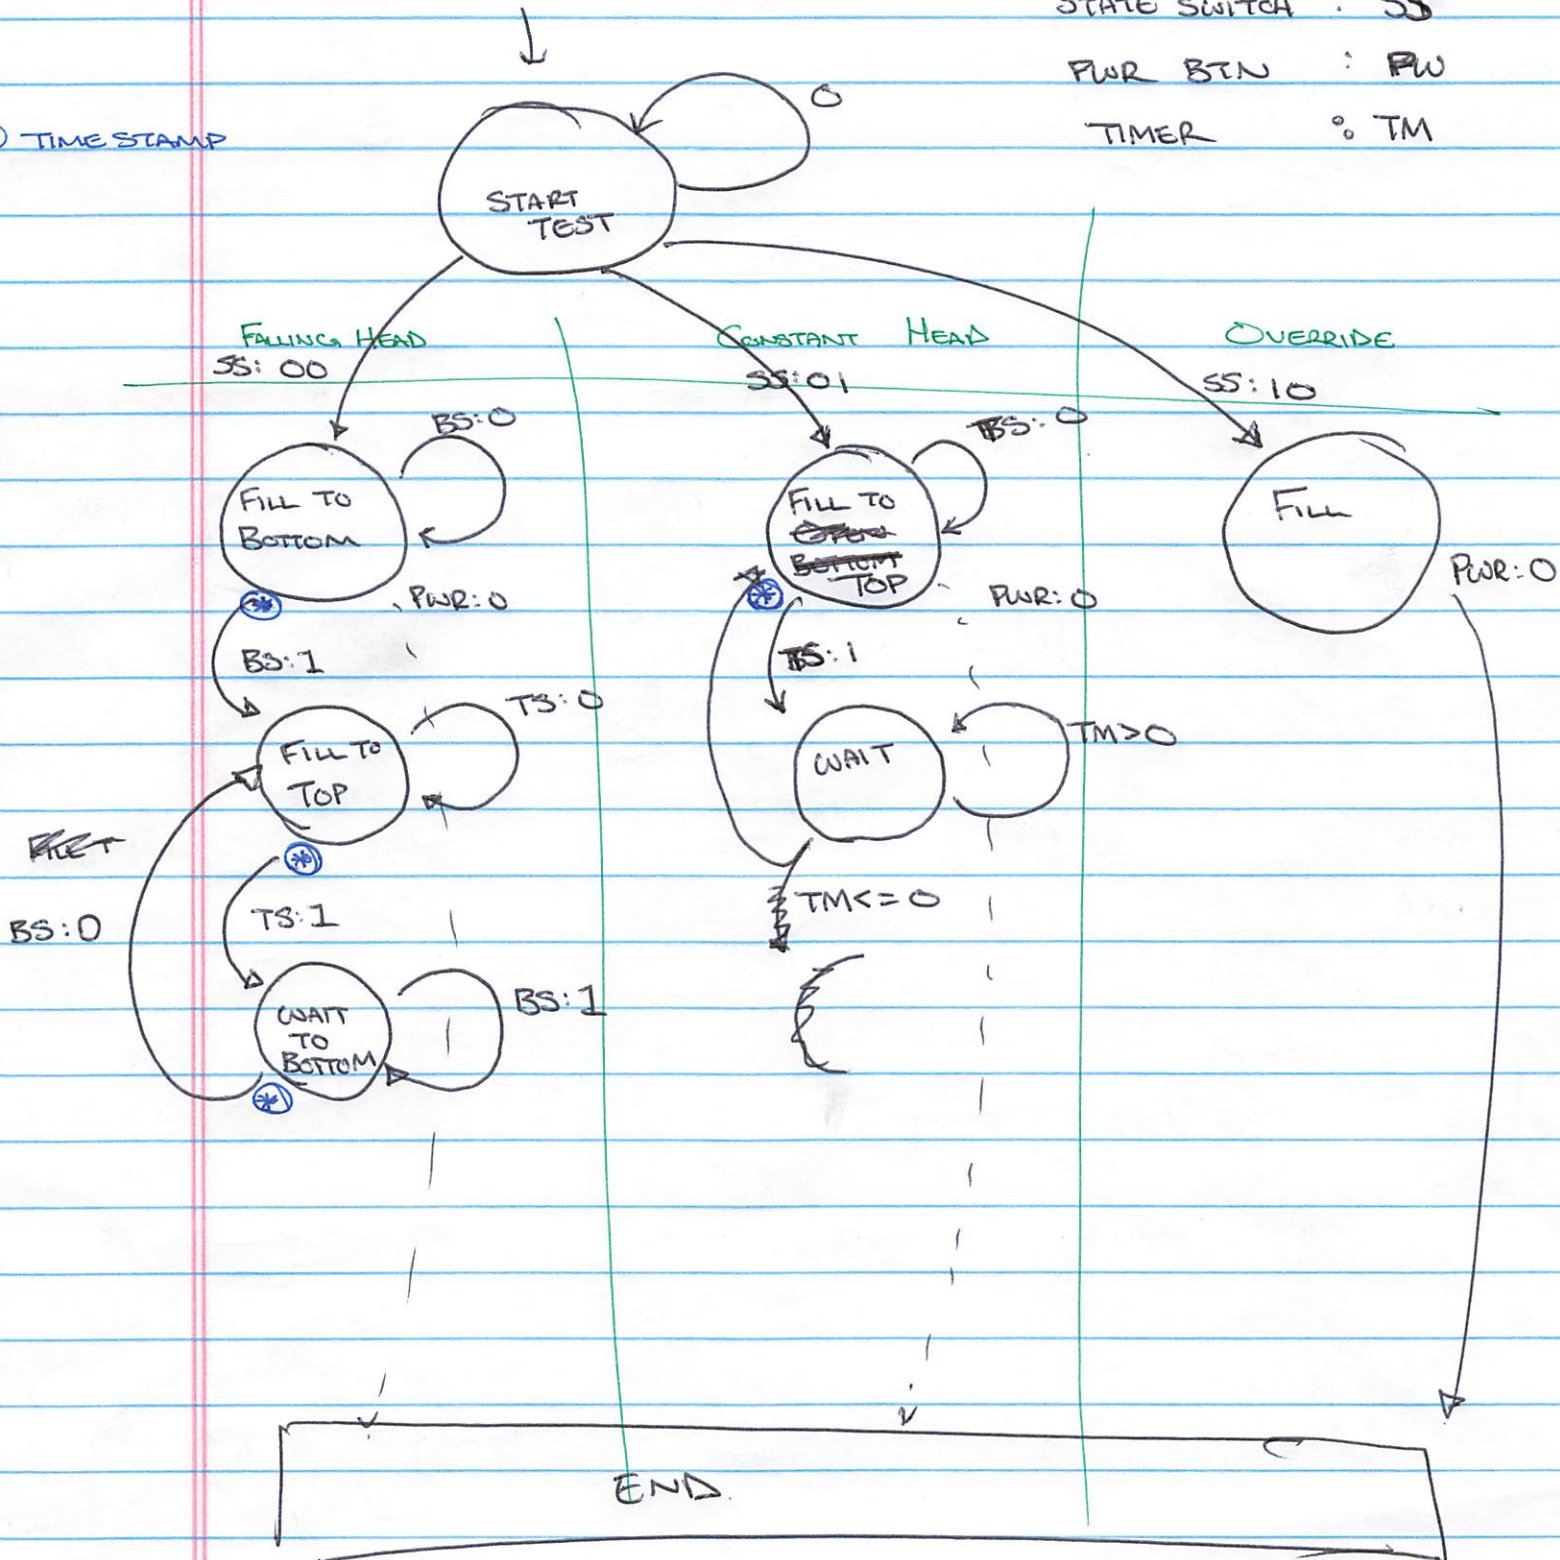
STATE SWITCH : SS
PWR BTN : PW
TIMER : TM

TIMESTAMP

0

START TEST

FALLING HEAD
SS: 00

CONSTANT HEAD
SS: 01

OVERRIDE
SS: 10

BS: 0
FILL TO BOTTOM
PWR: 0
BS: 1

FILL TO TOP
TS: 0
TS: 1

BS: 0

WAIT TO BOTTOM
BS: 1

TBS: 0
FILL TO ~~OPEN~~ ~~BOTTOM~~ TOP
PWR: 0
TBS: 1

WAIT
TM>0
TM<=0

FILL
PWR: 0

END